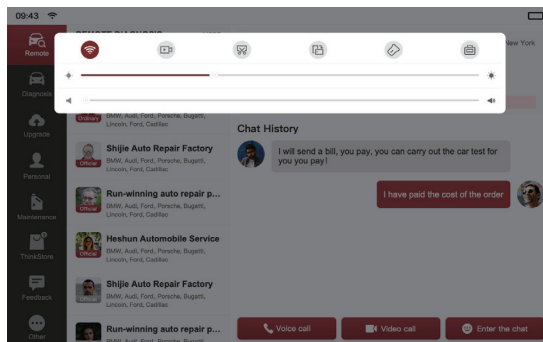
09:43

REMOTE DIAGNOSIS

New York

Remote

Diagnosis

Upgrade

Personal

Maintenance

ThinkStore

Feedback

Other

Ordinary
BMW, Audi, Ford, Porsche, Bugatti, Lincoln, Ford, Cadillac

Shijie Auto Repair Factory
Official
BMW, Audi, Ford, Porsche, Bugatti, Lincoln, Ford, Cadillac

Run-winning auto repair p...
Official
BMW, Audi, Ford, Porsche, Bugatti, Lincoln, Ford, Cadillac

Heshun Automobile Service
Official
BMW, Audi, Ford, Porsche, Bugatti, Lincoln, Ford, Cadillac

Shijie Auto Repair Factory
Official
BMW, Audi, Ford, Porsche, Bugatti, Lincoln, Ford, Cadillac

Run-winning auto repair p...
BMW, Audi, Ford, Porsche, Bugatti, Lincoln, Ford, Cadillac

Chat History

I will send a bill, you pay, you can carry out the car test for you you pay!

I have paid the cost of the order

Voice call

Video call

Enter the chat